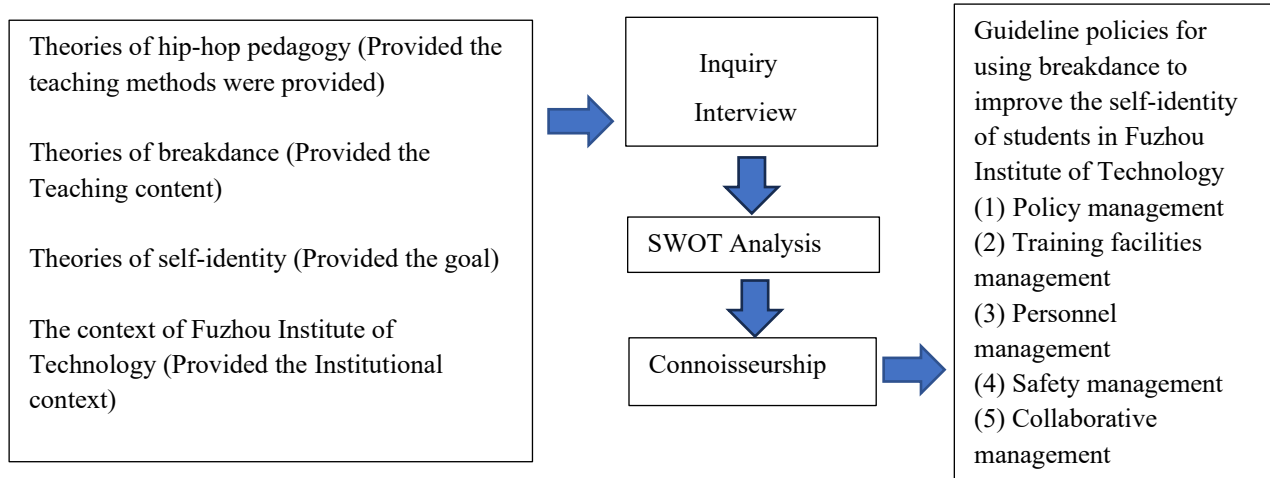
Theories of hip-hop pedagogy (Provided the teaching methods were provided)

Theories of breakdance (Provided the Teaching content)

Theories of self-identity (Provided the goal)

The context of Fuzhou Institute of Technology (Provided the Institutional context)

Inquiry
Interview

SWOT Analysis

Connoisseurship

Guideline policies for using breakdance to improve the self-identity of students in Fuzhou Institute of Technology
(1) Policy management
(2) Training facilities management
(3) Personnel management
(4) Safety management
(5) Collaborative management